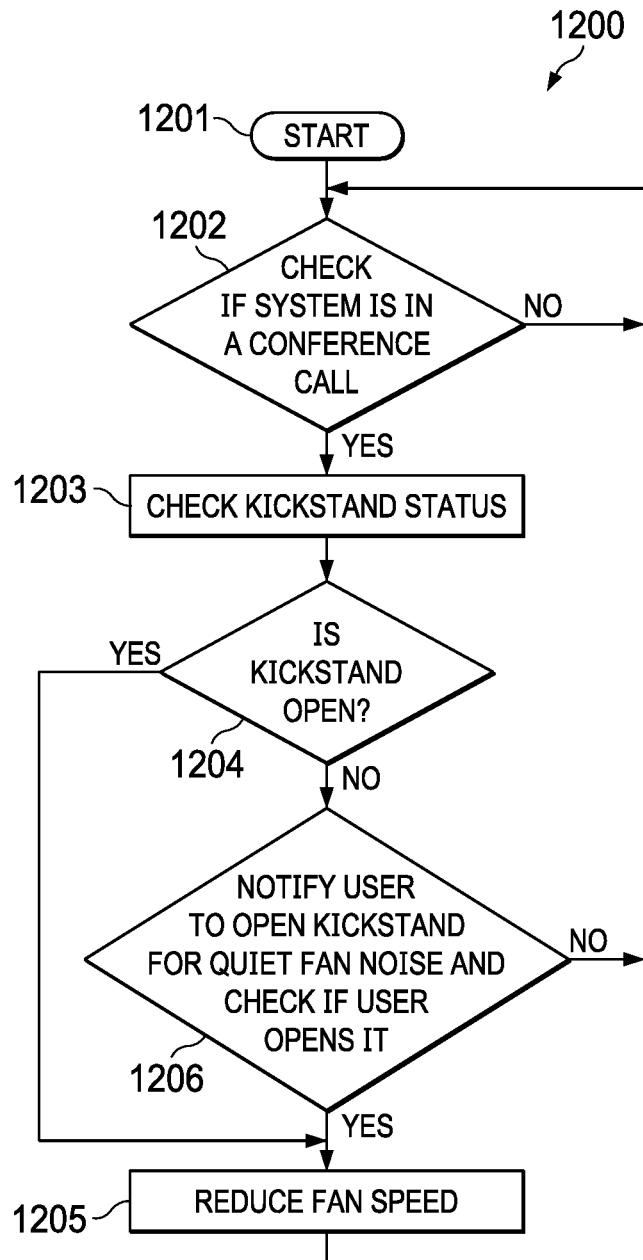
1200

1201 START

1202 CHECK IF SYSTEM IS IN A CONFERENCE CALL

NO

YES

1203 CHECK KICKSTAND STATUS

IS KICKSTAND OPEN?

YES

1204

NO

NOTIFY USER TO OPEN KICKSTAND FOR QUIET FAN NOISE AND CHECK IF USER OPENS IT

NO

1206

YES

1205 REDUCE FAN SPEED